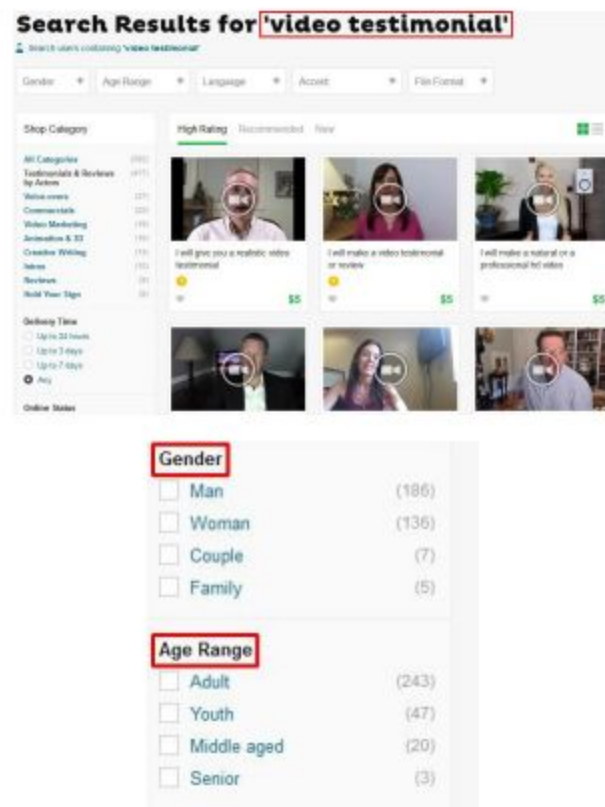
Search Results for 'video testimonial'

Search users containing 'video testimonial'

Gender | Age Range | Language | Accent | File Format

Shop Category

All Categories (582)
Testimonials & Reviews by Actors (477)
Voice-overs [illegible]
Commercials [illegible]
Video Marketing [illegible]
Animation & 3D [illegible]
Creative Writing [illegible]
Intros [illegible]
Reviews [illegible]
Hold Your Sign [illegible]

Delivery Time
Up to 24 hours
Up to 3 days
Up to 7 days
Any

Online Status

High Rating | Recommended | New

I will give you a realistic video testimonial
$5

I will make a video testimonial or review
$5

I will make a natural or a professional hd video
$5

Gender
Man (186)
Woman (136)
Couple (7)
Family (5)

Age Range
Adult (243)
Youth (47)
Middle aged (20)
Senior (3)